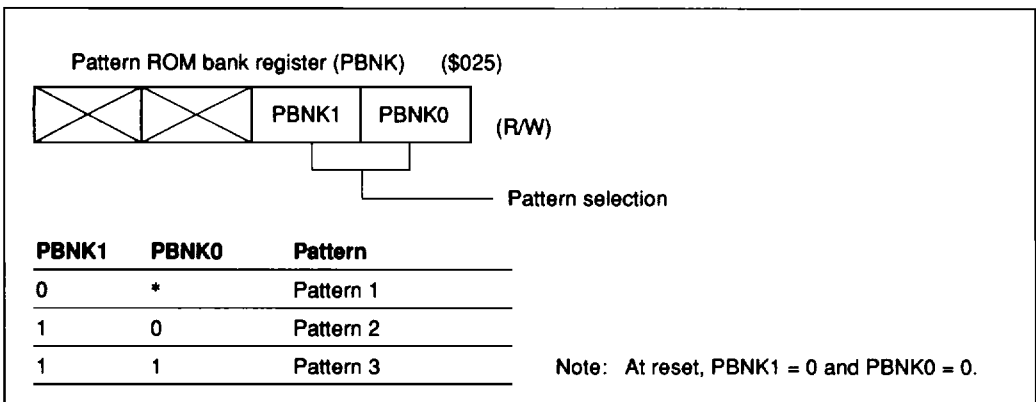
Pattern ROM bank register (PBNK) ($025)

| | | PBNK1 | PBNK0 |
|---|---|---|---|

(R/W)

Pattern selection

| PBNK1 | PBNK0 | Pattern |
|---|---|---|
| 0 | * | Pattern 1 |
| 1 | 0 | Pattern 2 |
| 1 | 1 | Pattern 3 |

Note: At reset, PBNK1 = 0 and PBNK0 = 0.